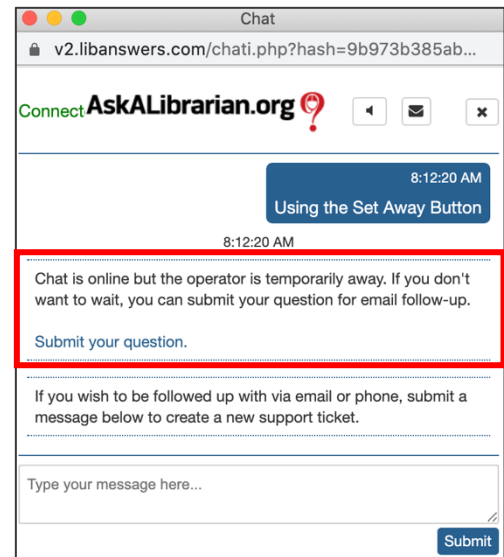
Chat

v2.libanswers.com/chati.php?hash=9b973b385ab...

ConnectAskALibrarian.org

8:12:20 AM
Using the Set Away Button

8:12:20 AM

Chat is online but the operator is temporarily away. If you don't want to wait, you can submit your question for email follow-up.

Submit your question.

If you wish to be followed up with via email or phone, submit a message below to create a new support ticket.

Type your message here...

Submit